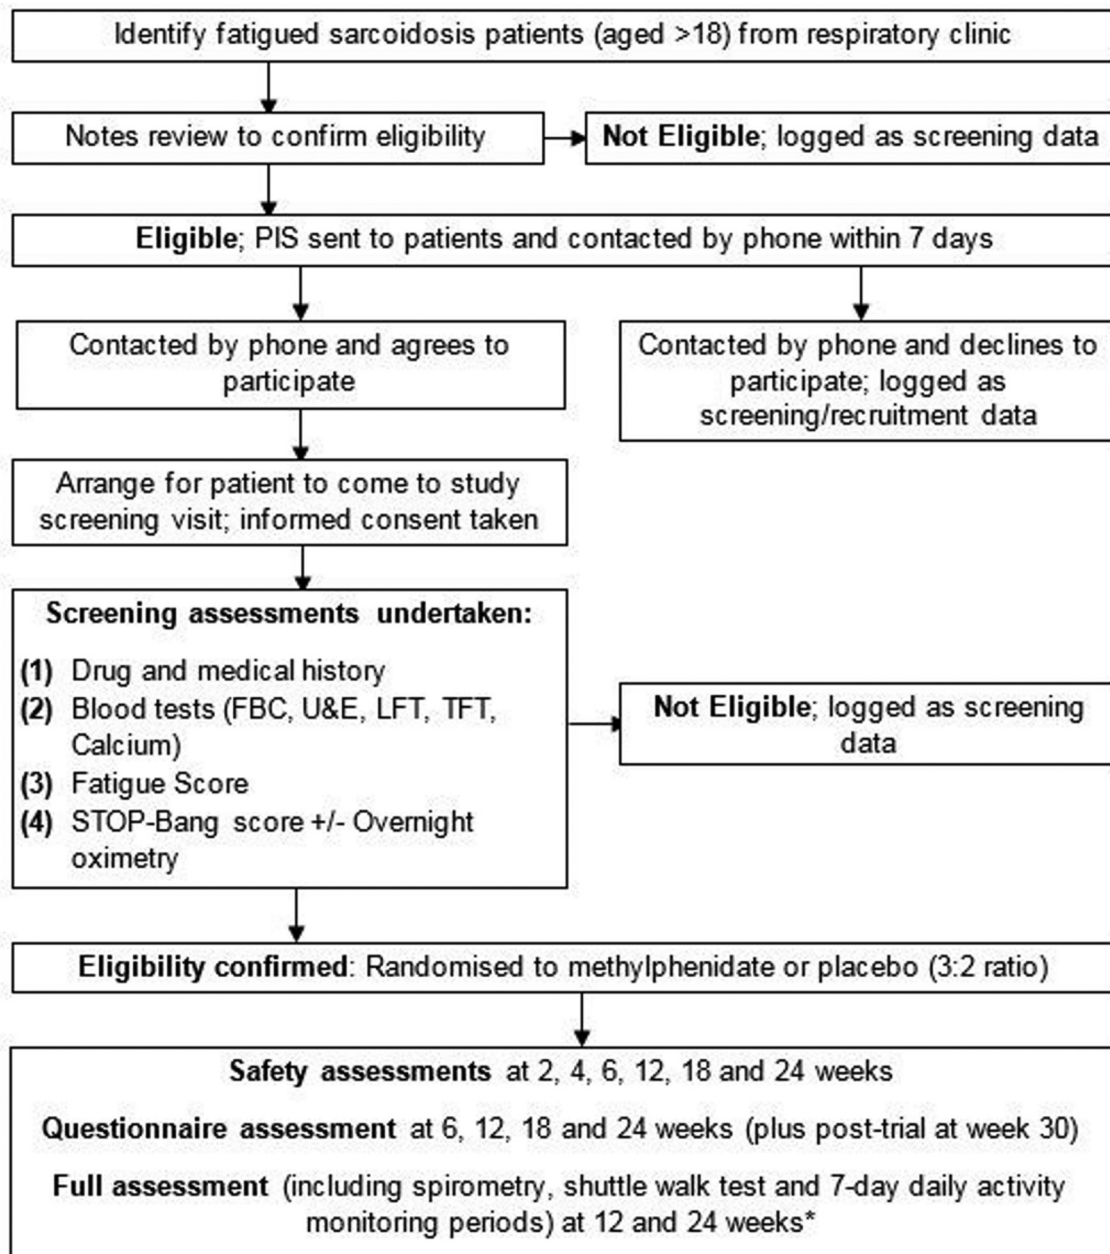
Identify fatigued sarcoidosis patients (aged >18) from respiratory clinic

Notes review to confirm eligibility

**Not Eligible**; logged as screening data

**Eligible**; PIS sent to patients and contacted by phone within 7 days

Contacted by phone and agrees to participate

Contacted by phone and declines to participate; logged as screening/recruitment data

Arrange for patient to come to study screening visit; informed consent taken

**Screening assessments undertaken:**

**(1)** Drug and medical history
**(2)** Blood tests (FBC, U&E, LFT, TFT, Calcium)
**(3)** Fatigue Score
**(4)** STOP-Bang score +/- Overnight oximetry

**Not Eligible**; logged as screening data

**Eligibility confirmed**: Randomised to methylphenidate or placebo (3:2 ratio)

**Safety assessments** at 2, 4, 6, 12, 18 and 24 weeks

**Questionnaire assessment** at 6, 12, 18 and 24 weeks (plus post-trial at week 30)

**Full assessment** (including spirometry, shuttle walk test and 7-day daily activity monitoring periods) at 12 and 24 weeks*